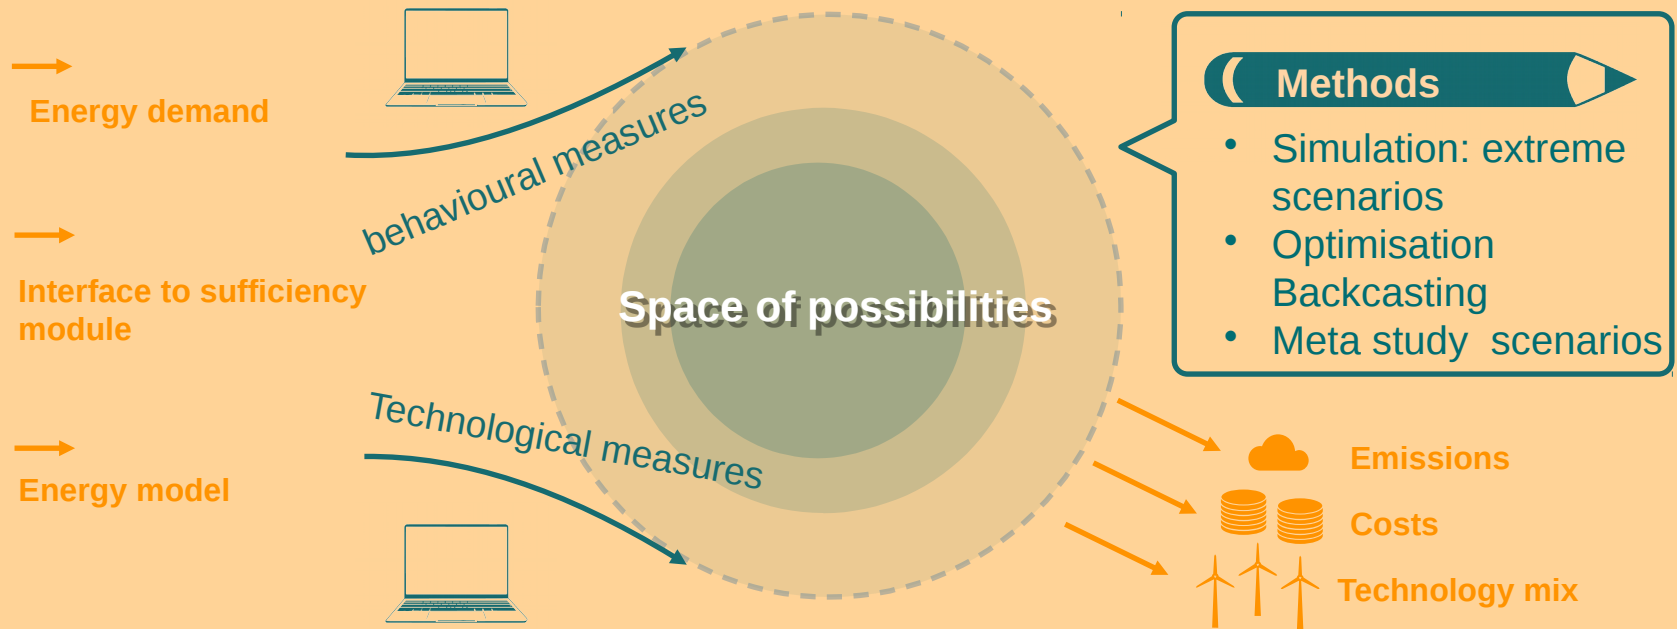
Energy demand

Interface to sufficiency module

Energy model

behavioural measures

Technological measures

Space of possibilities

Methods

- Simulation: extreme scenarios
- Optimisation Backcasting
- Meta study scenarios

Emissions

Costs

Technology mix